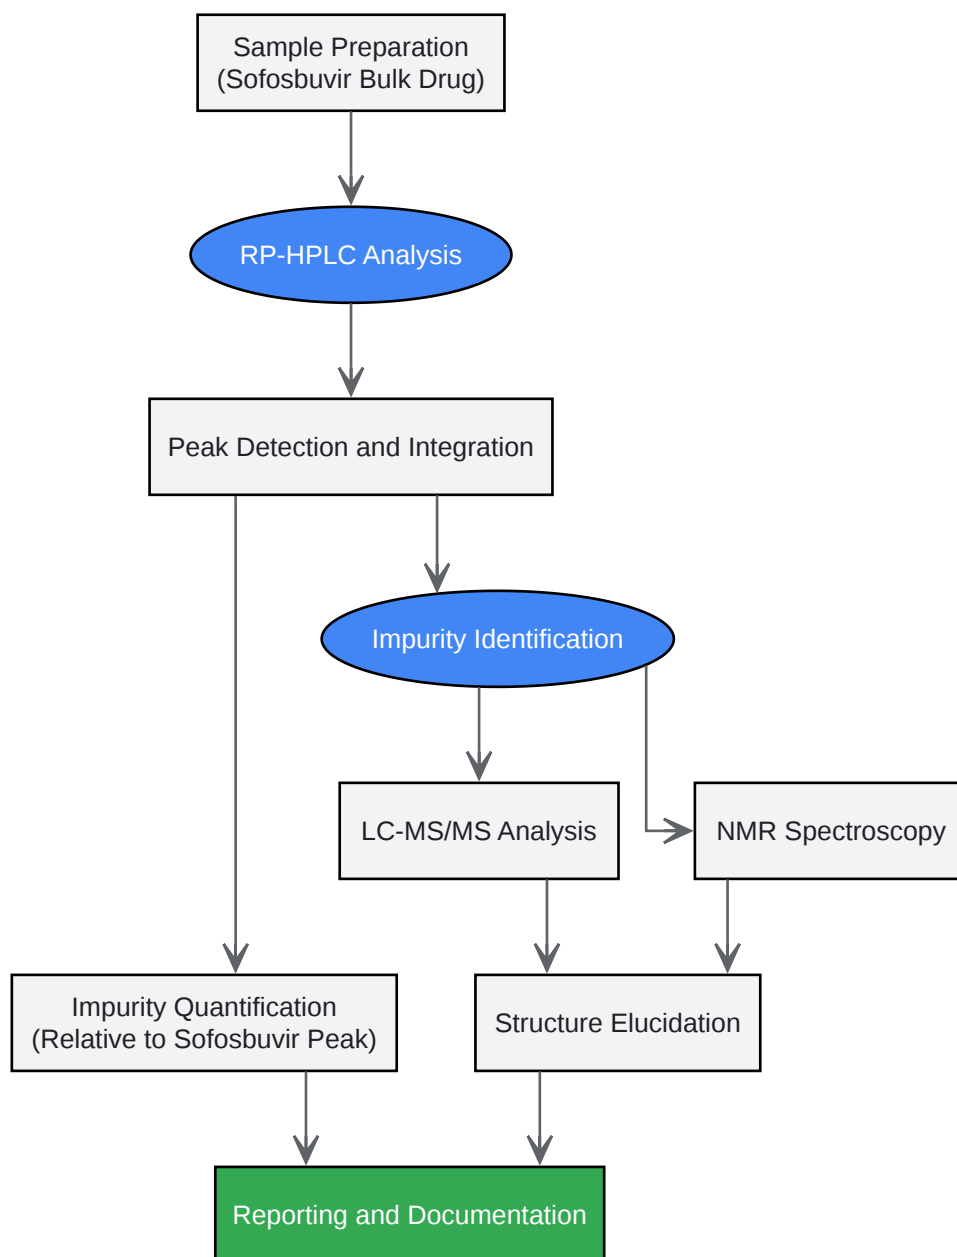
Sample Preparation
(Sofosbuvir Bulk Drug)

RP-HPLC Analysis

Peak Detection and Integration

Impurity Identification

LC-MS/MS Analysis

NMR Spectroscopy

Impurity Quantification
(Relative to Sofosbuvir Peak)

Structure Elucidation

Reporting and Documentation